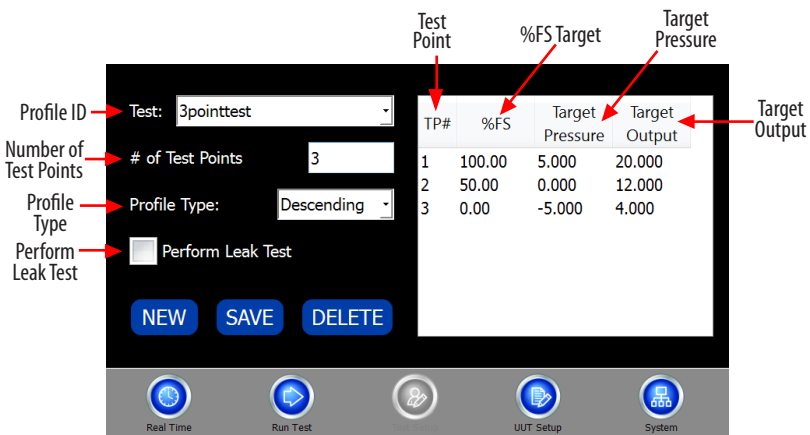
Test Point

%FS Target

Target Pressure

Profile ID

Test: 3pointtest

Number of Test Points

# of Test Points 3

Profile Type

Profile Type: Descending

Perform Leak Test

Perform Leak Test

NEW SAVE DELETE

| TP# | %FS | Target Pressure | Target Output |
|---|---|---|---|
| 1 | 100.00 | 5.000 | 20.000 |
| 2 | 50.00 | 0.000 | 12.000 |
| 3 | 0.00 | -5.000 | 4.000 |

Target Output

Real Time Run Test Test Setup UUT Setup System